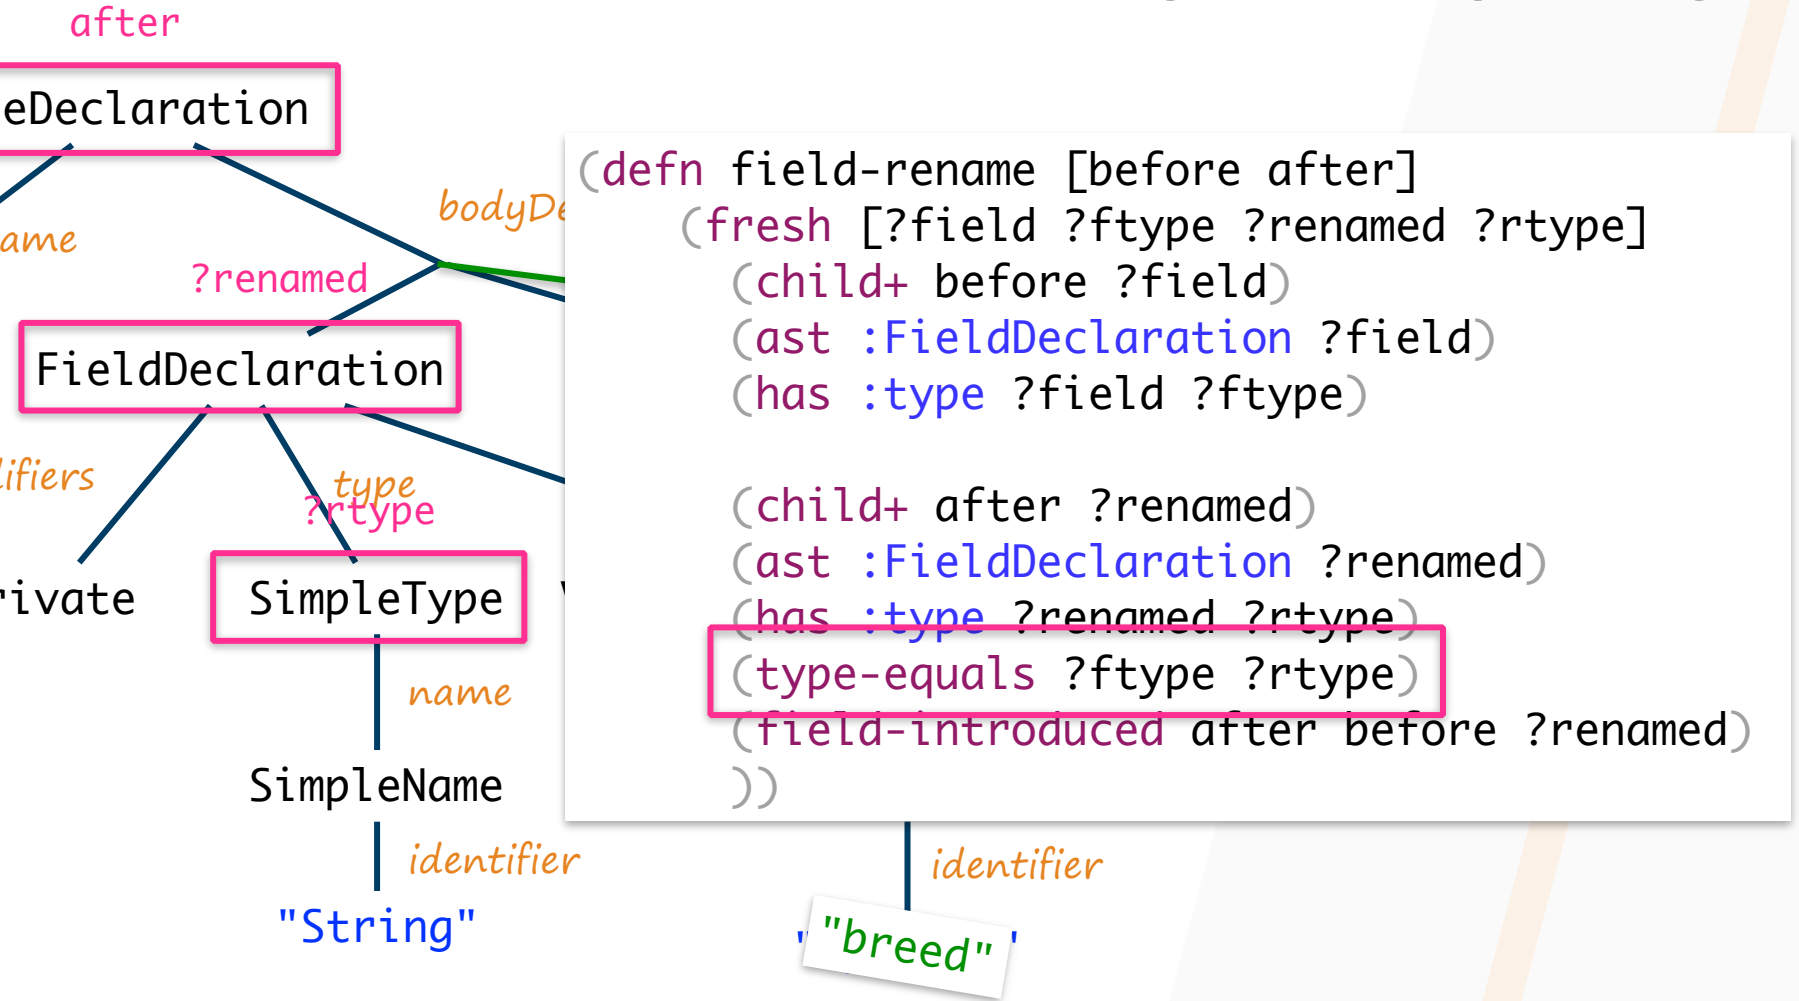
after

eDeclaration

bodyDe

ame

?renamed

FieldDeclaration

lifiers

type

?rtype

rivate

SimpleType

name

SimpleName

identifier

"String"

(defn field-rename [before after]
  (fresh [?field ?ftype ?renamed ?rtype]
    (child+ before ?field)
    (ast :FieldDeclaration ?field)
    (has :type ?field ?ftype)

    (child+ after ?renamed)
    (ast :FieldDeclaration ?renamed)
    (has :type ?renamed ?rtype)
    (type-equals ?ftype ?rtype)
    (field-introduced after before ?renamed)
    ))

identifier

"breed"